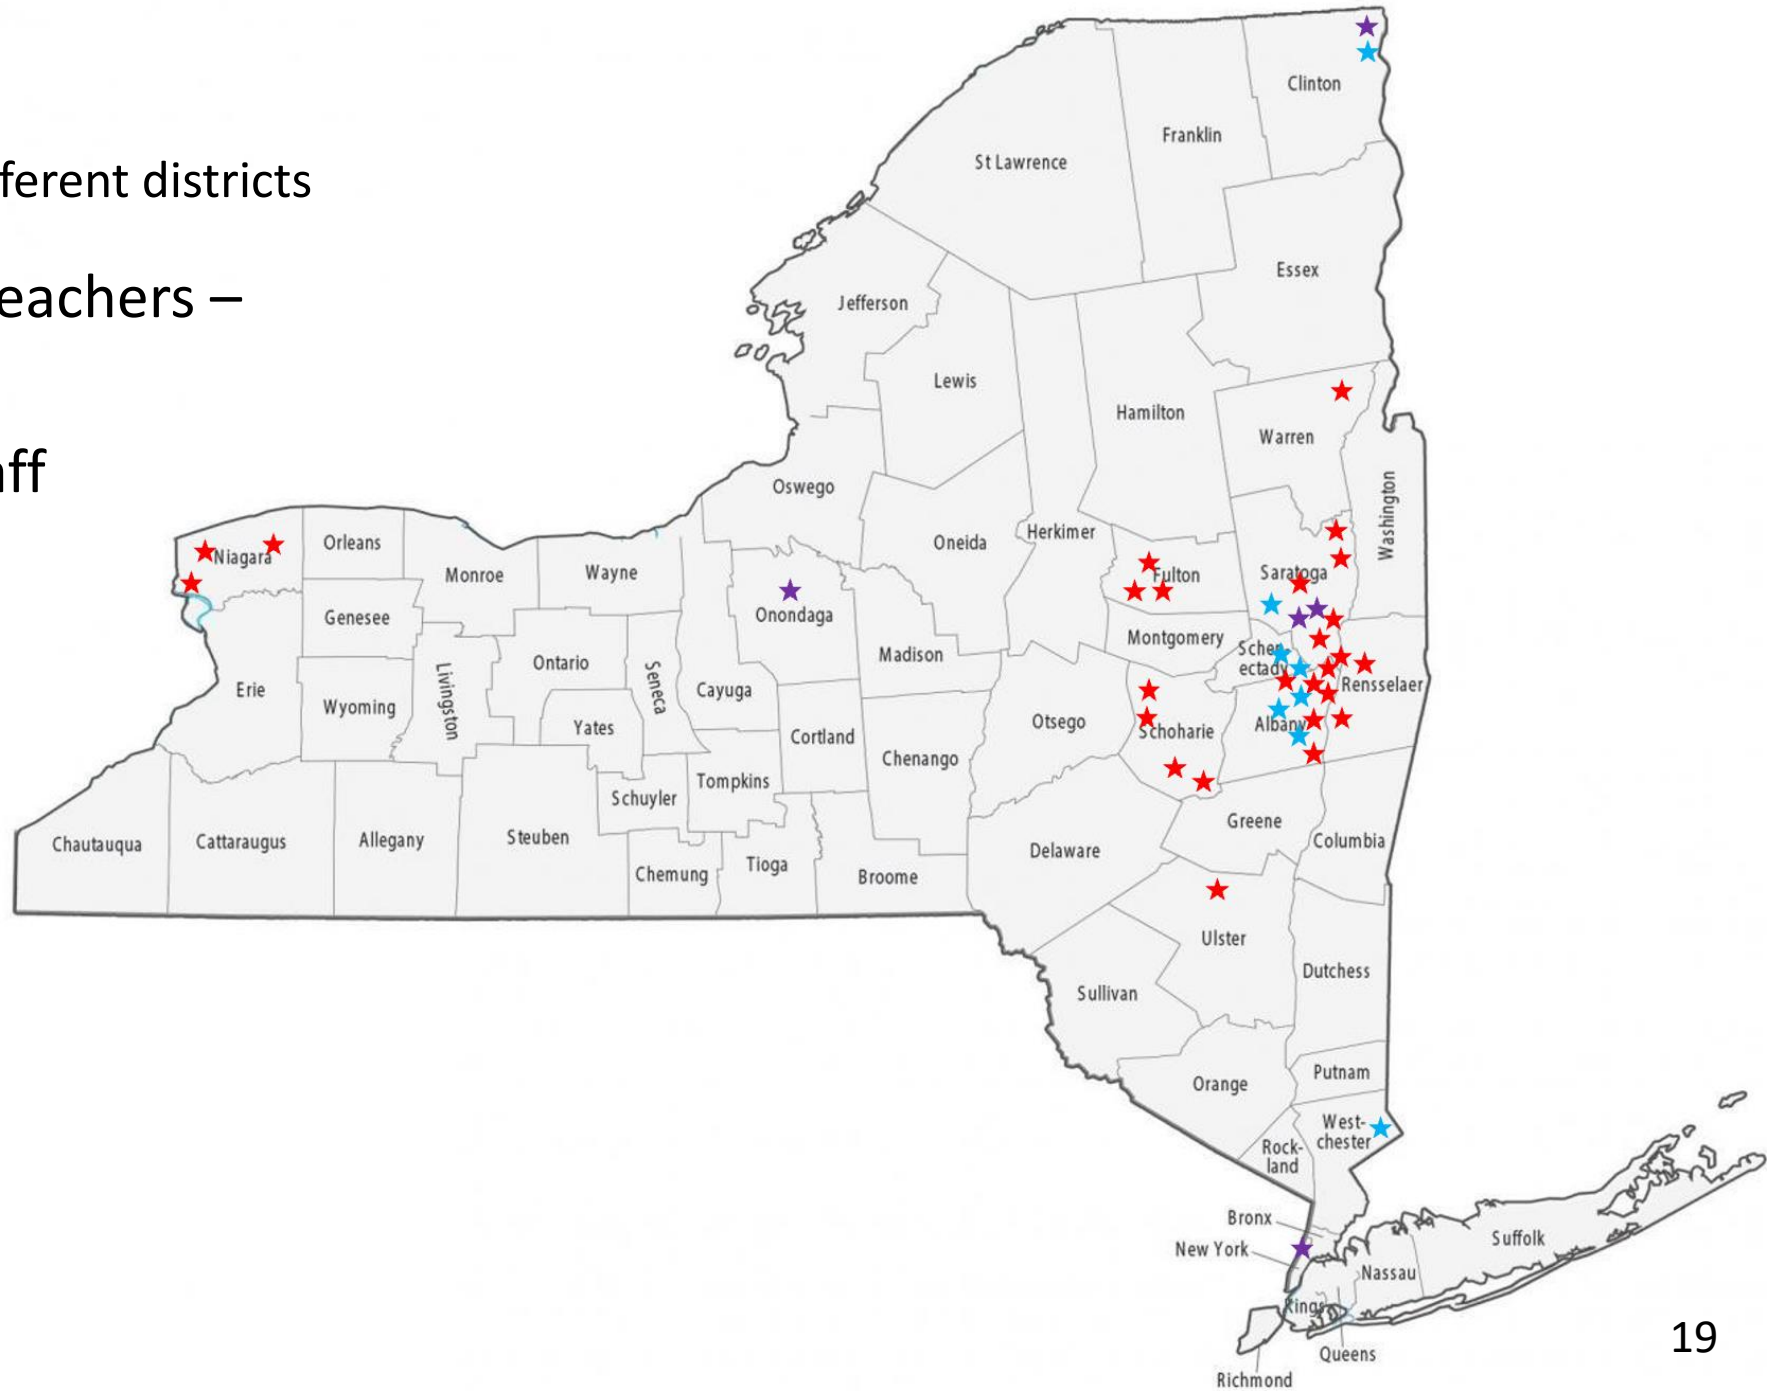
ferent districts

eachers –

ff

Clinton
Franklin
St Lawrence
Essex
Jefferson
Lewis
Hamilton
Warren
Washington
Oswego
Oneida
Herkimer
Fulton
Saratoga
Niagara
Orleans
Monroe
Wayne
Onondaga
Genesee
Madison
Montgomery
Schenectady
Rensselaer
Erie
Wyoming
Livingston
Ontario
Seneca
Cayuga
Yates
Cortland
Chenango
Otsego
Schoharie
Albany
Tompkins
Schuyler
Chautauqua
Cattaraugus
Allegany
Steuben
Chemung
Tioga
Broome
Delaware
Greene
Columbia
Ulster
Dutchess
Sullivan
Orange
Putnam
Westchester
Rockland
Bronx
New York
Suffolk
Nassau
Kings
Queens
Richmond

19